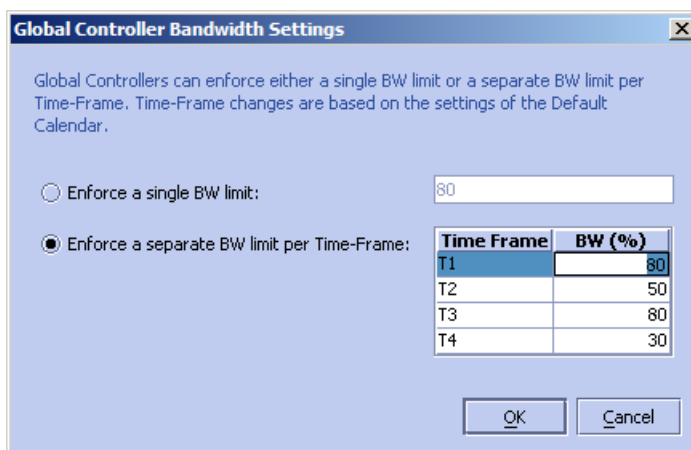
Global Controller Bandwidth Settings

Global Controllers can enforce either a single BW limit or a separate BW limit per Time-Frame. Time-Frame changes are based on the settings of the Default Calendar.

Enforce a single BW limit:

80

Enforce a separate BW limit per Time-Frame:

| Time Frame | BW (%) |
|---|---|
| T1 | 80 |
| T2 | 50 |
| T3 | 80 |
| T4 | 30 |

OK

Cancel